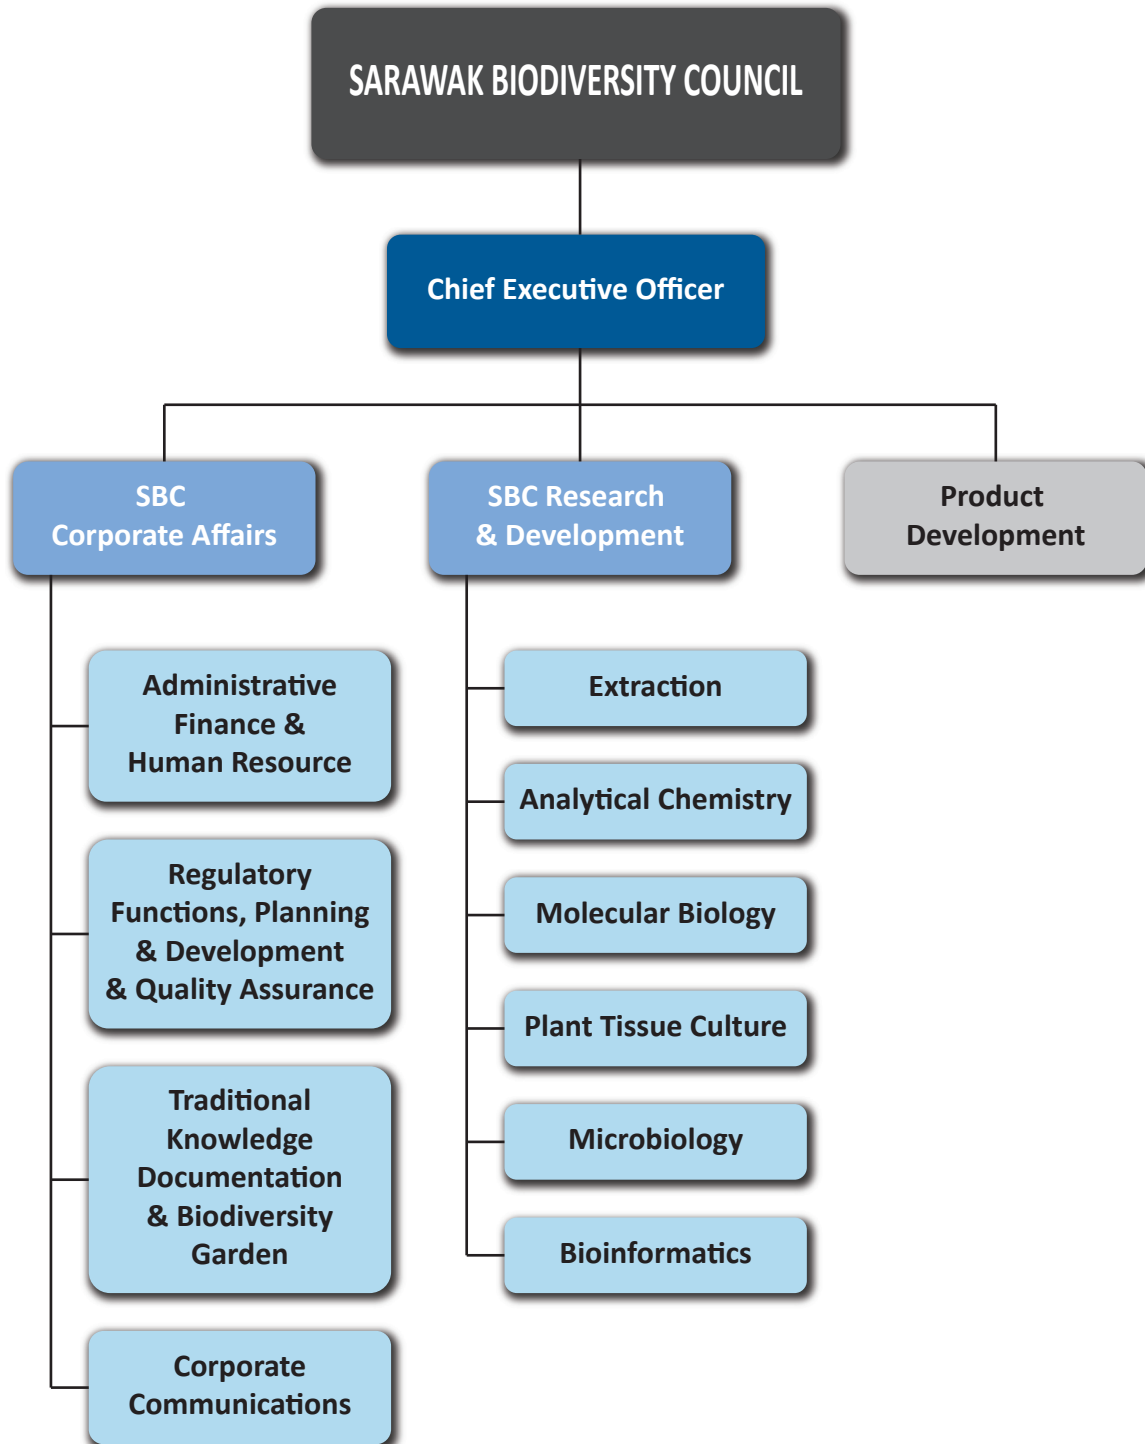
SARAWAK BIODIVERSITY COUNCIL

Chief Executive Officer

SBC Corporate Affairs

SBC Research & Development

Product Development

Administrative Finance & Human Resource

Regulatory Functions, Planning & Development & Quality Assurance

Traditional Knowledge Documentation & Biodiversity Garden

Corporate Communications

Extraction

Analytical Chemistry

Molecular Biology

Plant Tissue Culture

Microbiology

Bioinformatics